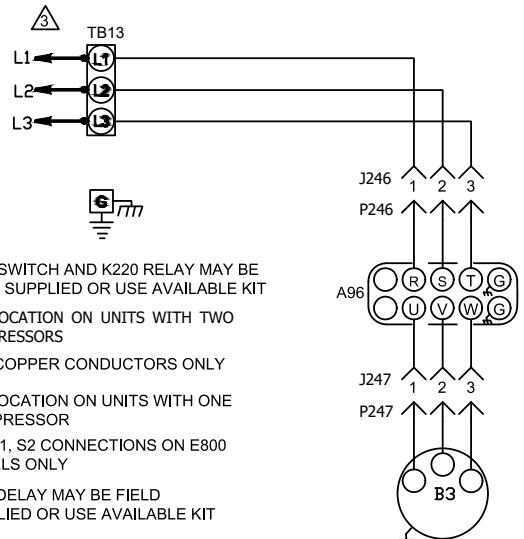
3

TB13

L1

L1

L2

L2

L3

L3

J246

1 2 3

P246

A96

R S T G

U V W G

J247

1 2 3

P247

B3

SWITCH AND K220 RELAY MAY BE
SUPPLIED OR USE AVAILABLE KIT

OCATION ON UNITS WITH TWO
RESSORS

COPPER CONDUCTORS ONLY

OCATION ON UNITS WITH ONE
PRESSOR

1, S2 CONNECTIONS ON E800
LS ONLY

DELAY MAY BE FIELD
LIED OR USE AVAILABLE KIT